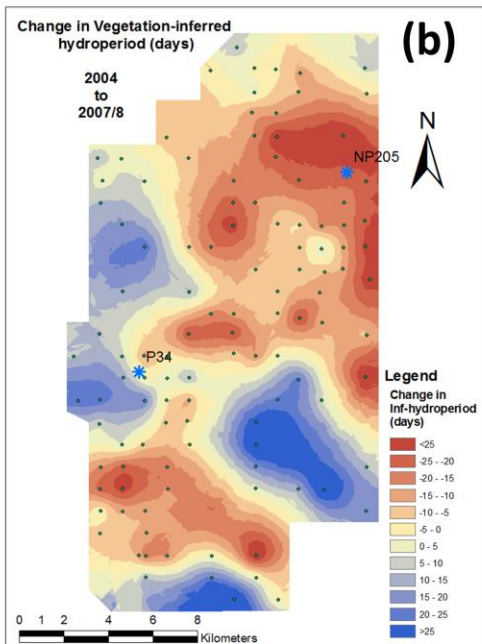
Change in Vegetation-inferred hydroperiod (days)

(b)

2004 to 2007/8

N

NP205

P34

Legend
Change in Inf-hydroperiod (days)

<25
-25 - -20
-20 - -15
-15 - -10
-10 - -5
-5 - 0
0 - 5
5 - 10
10 - 15
15 - 20
20 - 25
>25

0 1 2 4 6 8
Kilometers